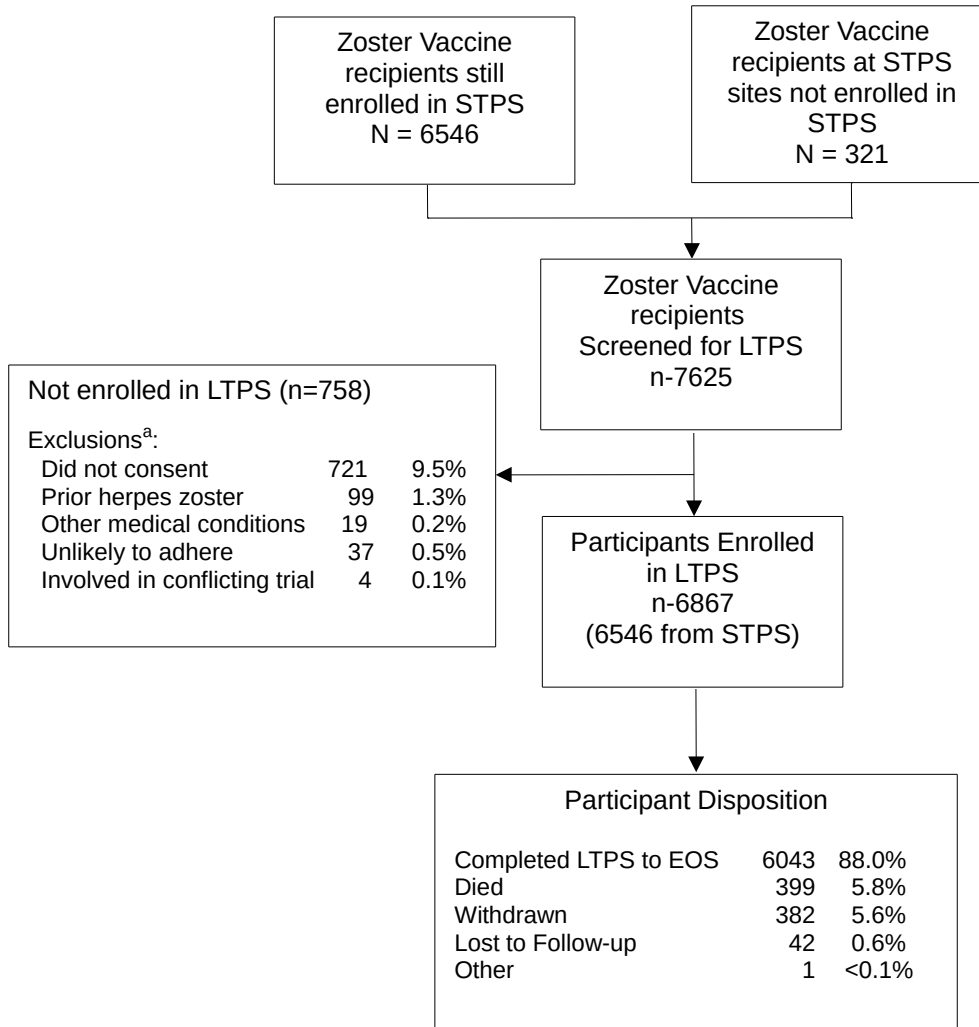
Zoster Vaccine recipients still enrolled in STPS
N = 6546

Zoster Vaccine recipients at STPS sites not enrolled in STPS
N = 321

Zoster Vaccine recipients
Screened for LTPS
n-7625

Not enrolled in LTPS (n=758)

Exclusions$^{a}$:

| | | |
|---|---|---|
| Did not consent | 721 | 9.5% |
| Prior herpes zoster | 99 | 1.3% |
| Other medical conditions | 19 | 0.2% |
| Unlikely to adhere | 37 | 0.5% |
| Involved in conflicting trial | 4 | 0.1% |

Participants Enrolled in LTPS
n-6867
(6546 from STPS)

Participant Disposition

| | | |
|---|---|---|
| Completed LTPS to EOS | 6043 | 88.0% |
| Died | 399 | 5.8% |
| Withdrawn | 382 | 5.6% |
| Lost to Follow-up | 42 | 0.6% |
| Other | 1 | <0.1% |